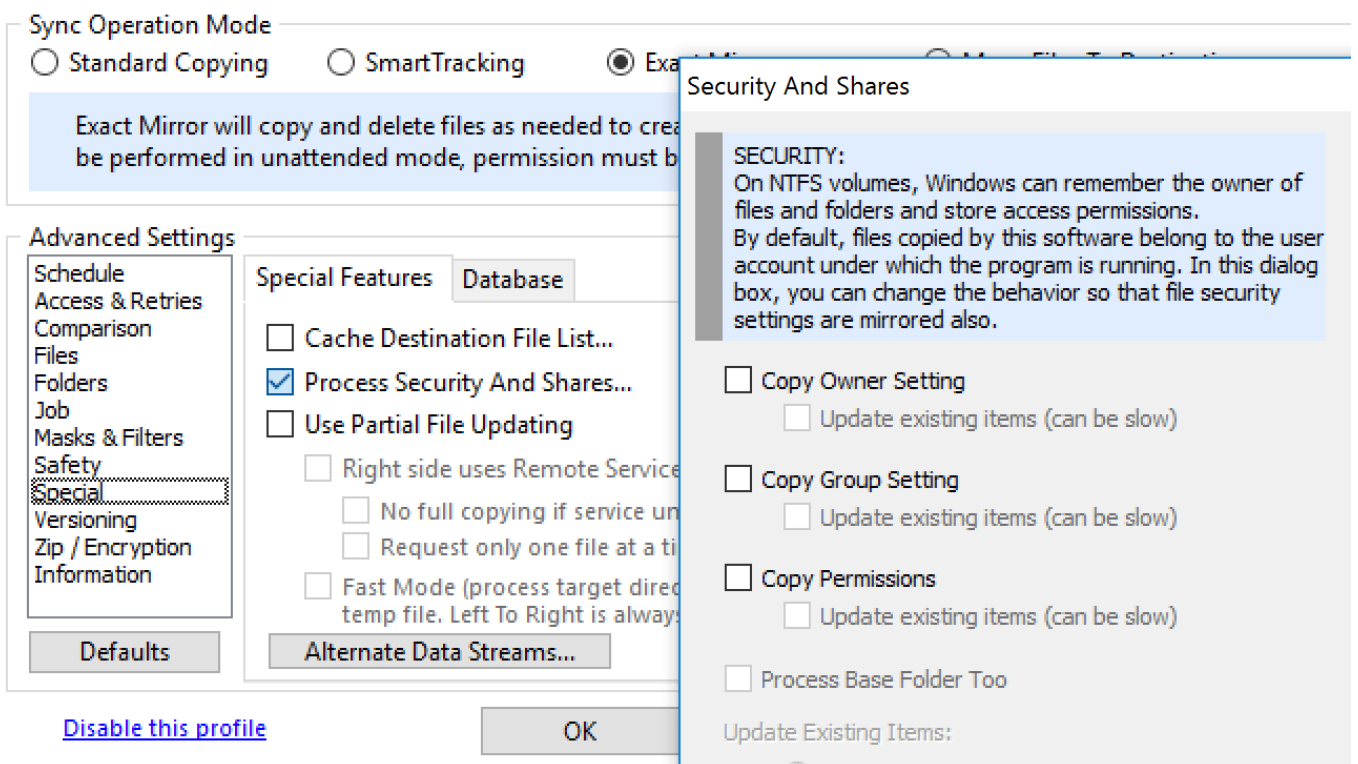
Sync Operation Mode

Standard Copying

SmartTracking

Exact Mi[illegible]

Exact Mirror will copy and delete files as needed to crea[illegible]
be performed in unattended mode, permission must b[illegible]

Advanced Settings

Schedule
Access & Retries
Comparison
Files
Folders
Job
Masks & Filters
Safety
Special
Versioning
Zip / Encryption
Information

Defaults

Special Features

Database

Cache Destination File List...

Process Security And Shares...

Use Partial File Updating

Right side uses Remote Service

No full copying if service un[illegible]

Request only one file at a ti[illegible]

Fast Mode (process target direc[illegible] temp file. Left To Right is always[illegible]

Alternate Data Streams...

Disable this profile

OK

Security And Shares

SECURITY:
On NTFS volumes, Windows can remember the owner of files and folders and store access permissions.
By default, files copied by this software belong to the user account under which the program is running. In this dialog box, you can change the behavior so that file security settings are mirrored also.

Copy Owner Setting

Update existing items (can be slow)

Copy Group Setting

Update existing items (can be slow)

Copy Permissions

Update existing items (can be slow)

Process Base Folder Too

Update Existing Items: